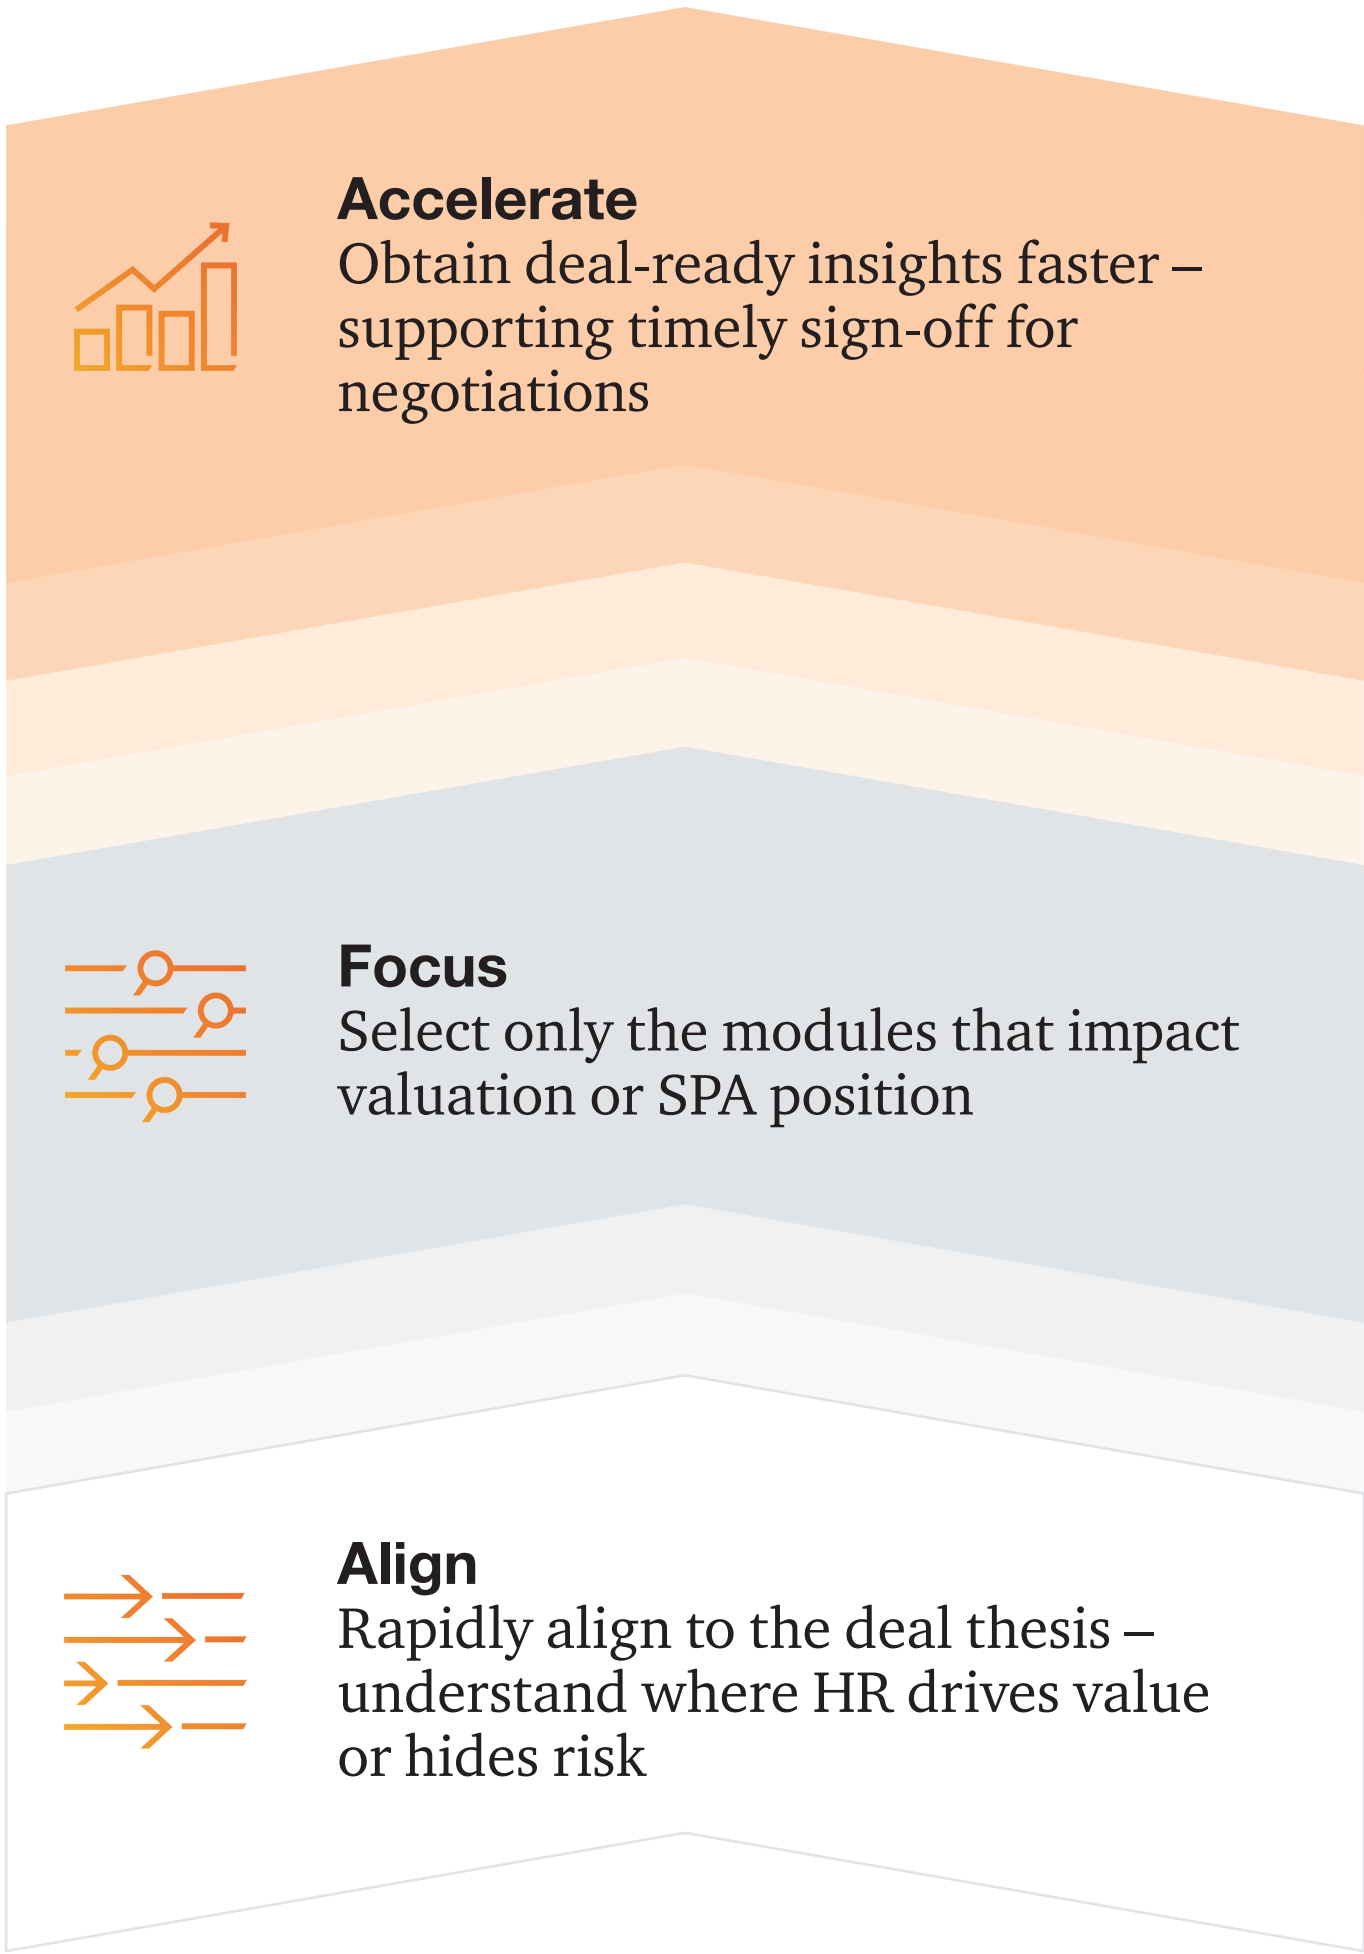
Accelerate
Obtain deal-ready insights faster – supporting timely sign-off for negotiations

Focus
Select only the modules that impact valuation or SPA position

Align
Rapidly align to the deal thesis – understand where HR drives value or hides risk